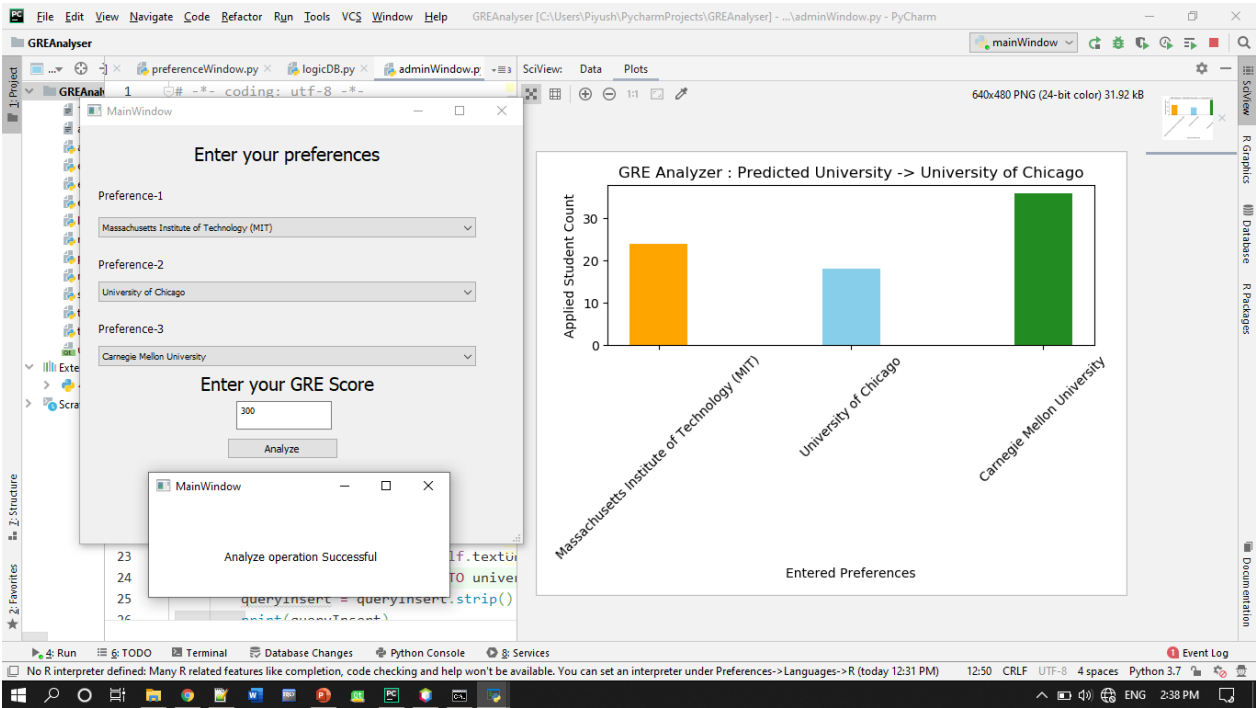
File Edit View Navigate Code Refactor Run Tools VCS Window Help GREAnalyser [C:\Users\Piyush\PycharmProjects\GREAnalyser] - ...\adminWindow.py - PyCharm

GREAnalyser

mainWindow

1: Project

preferenceWindow.py logicDB.py adminWindow.py

SciView: Data Plots

640x480 PNG (24-bit color) 31.92 kB

GREAnal

1 # -*- coding: utf-8 -*-

MainWindow

Enter your preferences

Preference-1

Massachusetts Institute of Technology (MIT)

Preference-2

University of Chicago

Preference-3

Carnegie Mellon University

Enter your GRE Score

300

Analyze

Exte

Scra

MainWindow

Analyze operation Successful

23 lf.textU
24 TO univer
25 queryInsert = queryInsert.strip()
26 print(queryInsert)

GRE Analyzer : Predicted University -> University of Chicago

Applied Student Count

0
10
20
30

Massachusetts Institute of Technology (MIT)
University of Chicago
Carnegie Mellon University

Entered Preferences

SciView
R Graphics
Database
R Packages
Documentation
7: Structure
2: Favorites

4: Run 6: TODO Terminal Database Changes Python Console 8: Services Event Log

No R interpreter defined: Many R related features like completion, code checking and help won't be available. You can set an interpreter under Preferences->Languages->R (today 12:31 PM) 12:50 CRLF UTF-8 4 spaces Python 3.7

ENG 2:38 PM